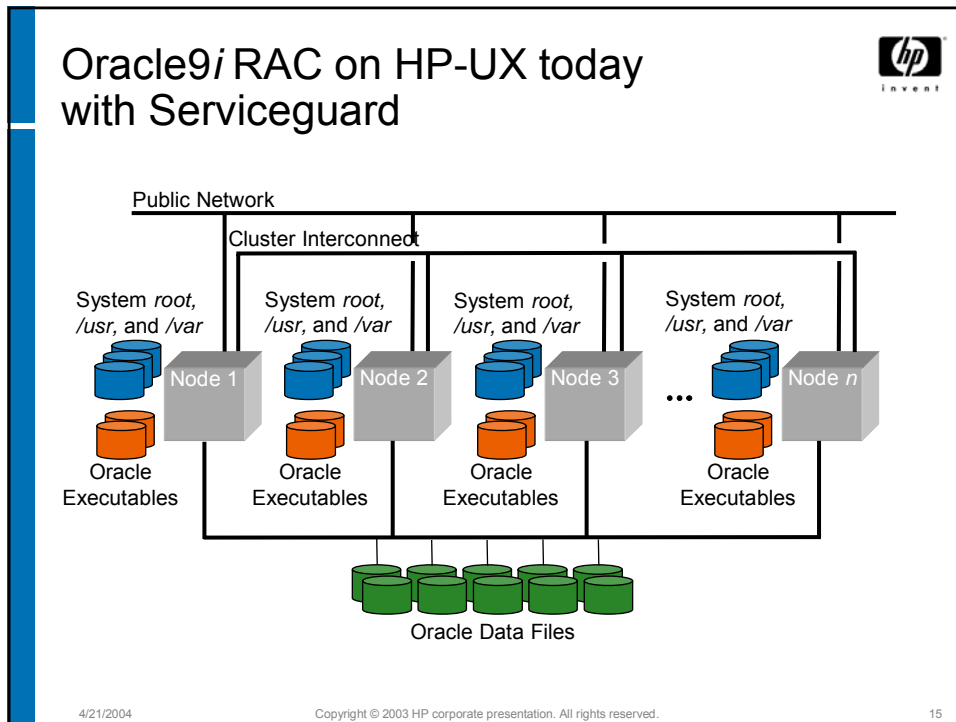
Oracle9*i* RAC on HP-UX today with Serviceguard

hp invent

Public Network

Cluster Interconnect

System *root,* */usr,* and */var*

Node 1

Oracle Executables

System *root,* */usr,* and */var*

Node 2

Oracle Executables

System *root,* */usr,* and */var*

Node 3

Oracle Executables

...

System *root,* */usr,* and */var*

Node *n*

Oracle Executables

Oracle Data Files

4/21/2004

Copyright © 2003 HP corporate presentation. All rights reserved.

15